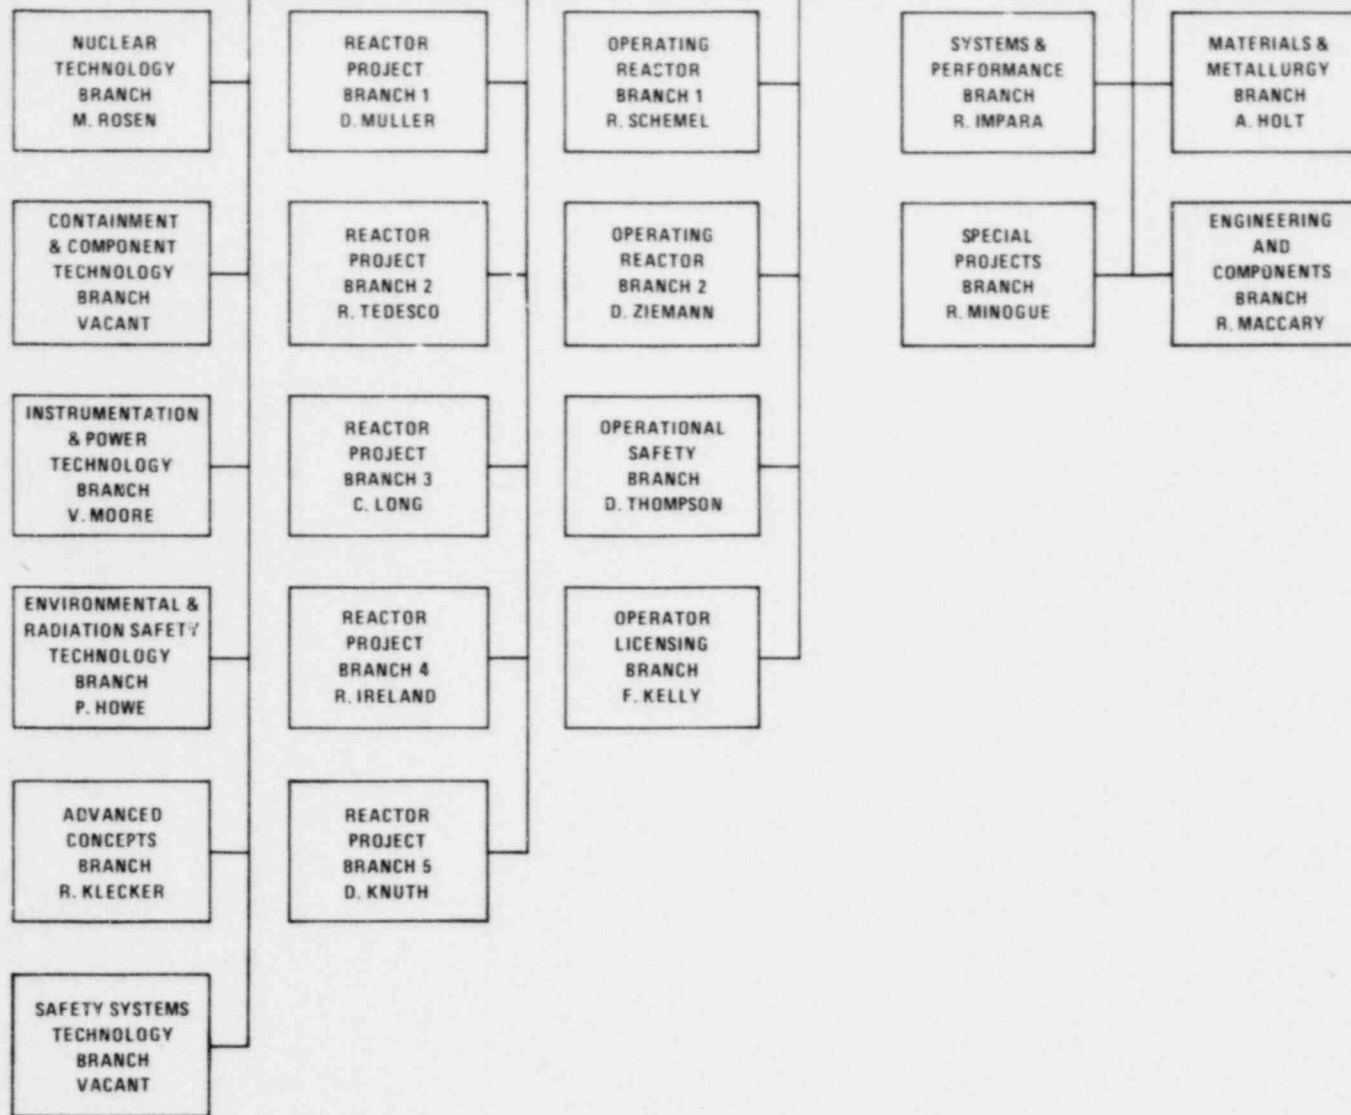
NUCLEAR TECHNOLOGY BRANCH M. ROSEN

CONTAINMENT & COMPONENT TECHNOLOGY BRANCH VACANT

INSTRUMENTATION & POWER TECHNOLOGY BRANCH V. MOORE

ENVIRONMENTAL & RADIATION SAFETY TECHNOLOGY BRANCH P. HOWE

ADVANCED CONCEPTS BRANCH R. KLECKER

SAFETY SYSTEMS TECHNOLOGY BRANCH VACANT

REACTOR PROJECT BRANCH 1 D. MULLER

REACTOR PROJECT BRANCH 2 R. TEDESCO

REACTOR PROJECT BRANCH 3 C. LONG

REACTOR PROJECT BRANCH 4 R. IRELAND

REACTOR PROJECT BRANCH 5 D. KNUTH

OPERATING REACTOR BRANCH 1 R. SCHEMEL

OPERATING REACTOR BRANCH 2 D. ZIEMANN

OPERATIONAL SAFETY BRANCH D. THOMPSON

OPERATOR LICENSING BRANCH F. KELLY

SYSTEMS & PERFORMANCE BRANCH R. IMPARA

SPECIAL PROJECTS BRANCH R. MINOGUE

MATERIALS & METALLURGY BRANCH A. HOLT

ENGINEERING AND COMPONENTS BRANCH R. MACCARY